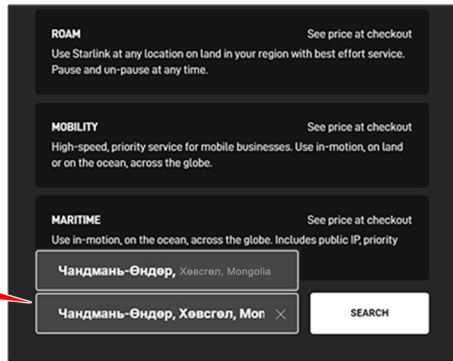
ROAM
See price at checkout
Use Starlink at any location on land in your region with best effort service. Pause and un-pause at any time.

MOBILITY
See price at checkout
High-speed, priority service for mobile businesses. Use in-motion, on land or on the ocean, across the globe.

MARITIME
See price at checkout
Use in-motion, on the ocean, across the globe. Includes public IP, priority

Чандмань-Өндөр, Хөвсгөл, Mongolia

Чандмань-Өндөр, Хөвсгөл, Mon ×

SEARCH